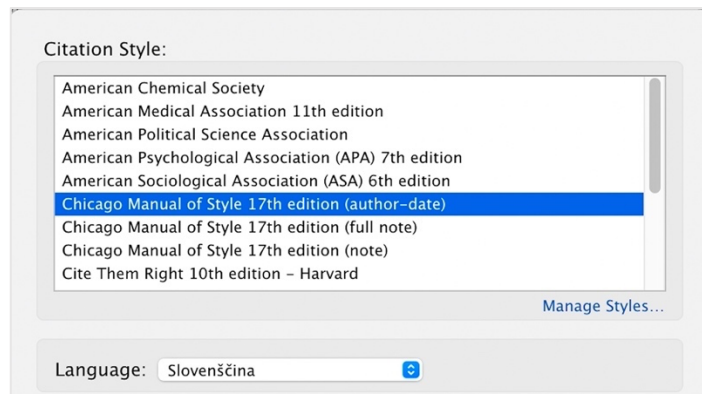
Citation Style:

American Chemical Society
American Medical Association 11th edition
American Political Science Association
American Psychological Association (APA) 7th edition
American Sociological Association (ASA) 6th edition
Chicago Manual of Style 17th edition (author-date)
Chicago Manual of Style 17th edition (full note)
Chicago Manual of Style 17th edition (note)
Cite Them Right 10th edition - Harvard

Manage Styles...

Language: Slovenščina